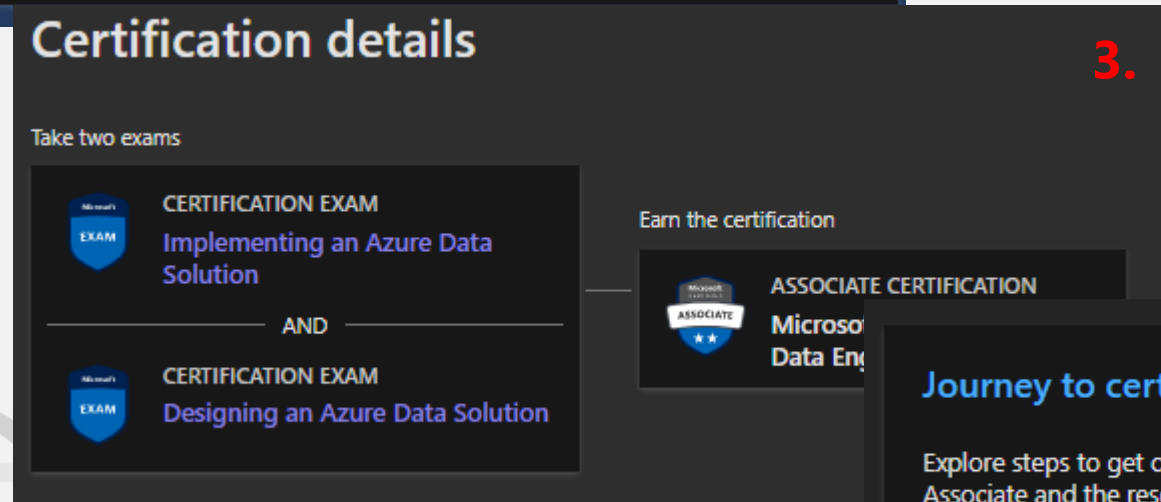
Certification details

3.

Take two exams

Microsoft
EXAM

CERTIFICATION EXAM
Implementing an Azure Data Solution

AND

Microsoft
EXAM

CERTIFICATION EXAM
Designing an Azure Data Solution

Earn the certification

Microsoft
CERTIFIED
ASSOCIATE

ASSOCIATE CERTIFICATION
Microso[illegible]
Data Eng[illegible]

Journey to cert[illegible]

Explore steps to get c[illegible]
Associate and the res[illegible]